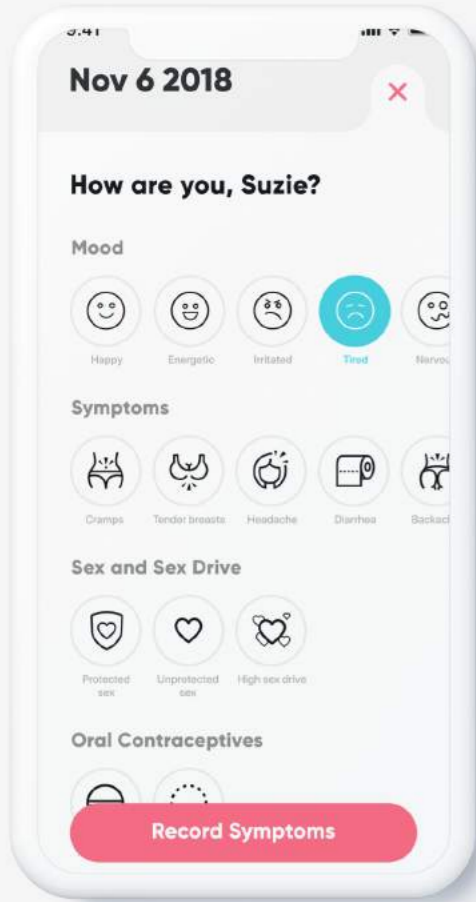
9:41

Nov 6 2018

×

How are you, Suzie?

Mood

Happy

Energetic

Irritated

Tired

Nervou

Symptoms

Cramps

Tender breasts

Headache

Diarrhea

Backac

Sex and Sex Drive

Protected sex

Unprotected sex

High sex drive

Oral Contraceptives

Record Symptoms